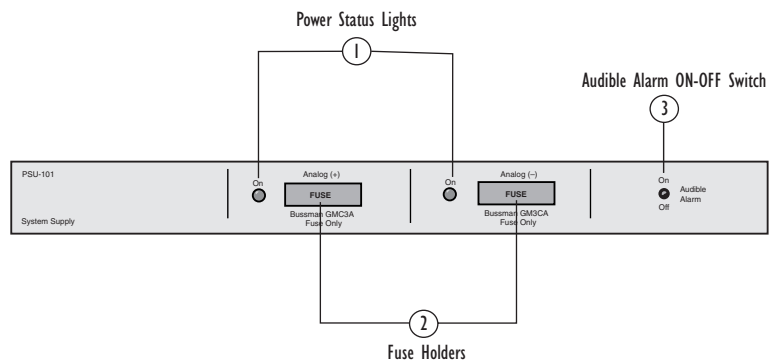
Power Status Lights

1

Audible Alarm ON-OFF Switch

3

PSU-101

System Supply

On

Analog (+)

FUSE

Bussman GMC3A Fuse Only

On

Analog (–)

FUSE

Bussman GM3CA Fuse Only

On

Audible Alarm

Off

2

Fuse Holders